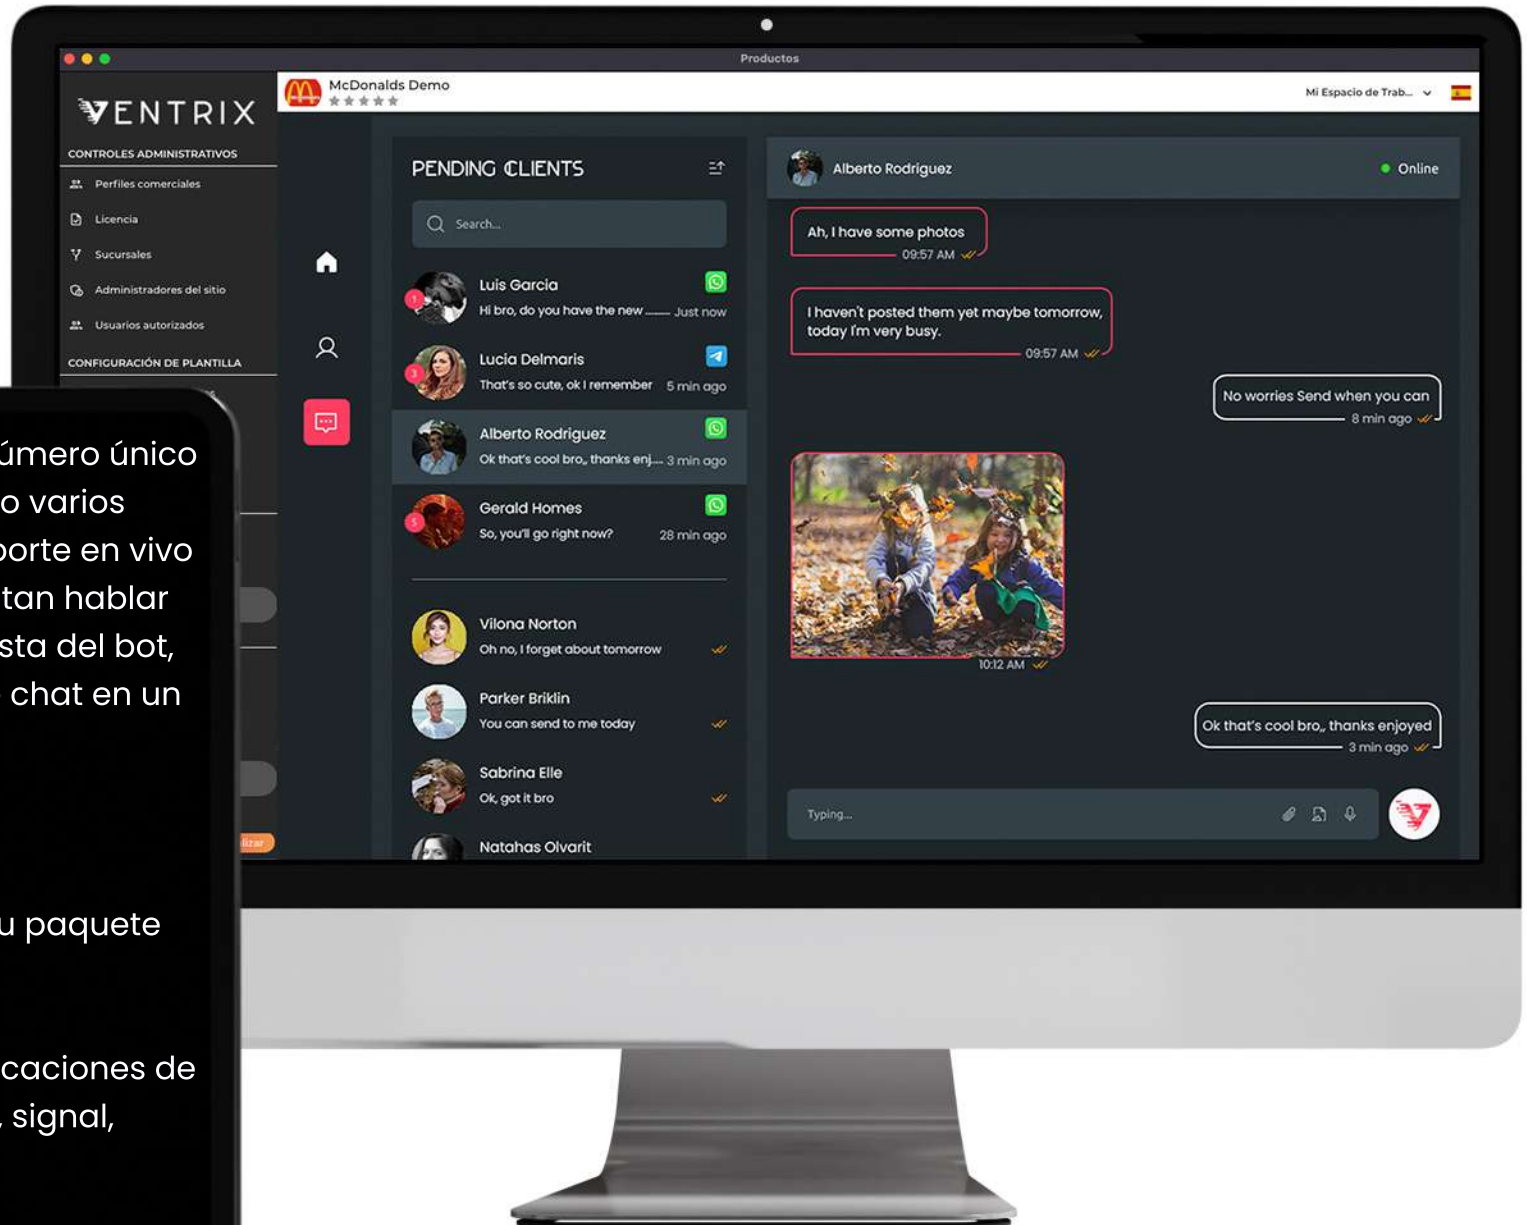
Productos

VENTRIX

CONTROLES ADMINISTRATIVOS
Perfiles comerciales
Licencia
Sucursales
Administradores del sitio
Usuarios autorizados
CONFIGURACIÓN DE PLANTILLA

McDonalds Demo

Mi Espacio de Trab...

PENDING CLIENTS

Search...

Luis Garcia
Hi bro, do you have the new ... Just now

Lucia Delmaris
That's so cute, ok I remember 5 min ago

Alberto Rodriguez
Ok that's cool bro,, thanks enj... 3 min ago

Gerald Homes
So, you'll go right now? 28 min ago

Vilona Norton
Oh no, I forget about tomorrow

Parker Briklin
You can send to me today

Sabrina Elle
Ok, got it bro

Natahas Olvarit

Alberto Rodriguez
Online

Ah, I have some photos
09:57 AM

I haven't posted them yet maybe tomorrow, today I'm very busy.
09:57 AM

No worries Send when you can
8 min ago

10:12 AM

Ok that's cool bro,, thanks enjoyed
3 min ago

Typing...

úmero único
o varios
porte en vivo
tan hablar
sta del bot,
chat en un

u paquete

caciones de
, signal,

lizar